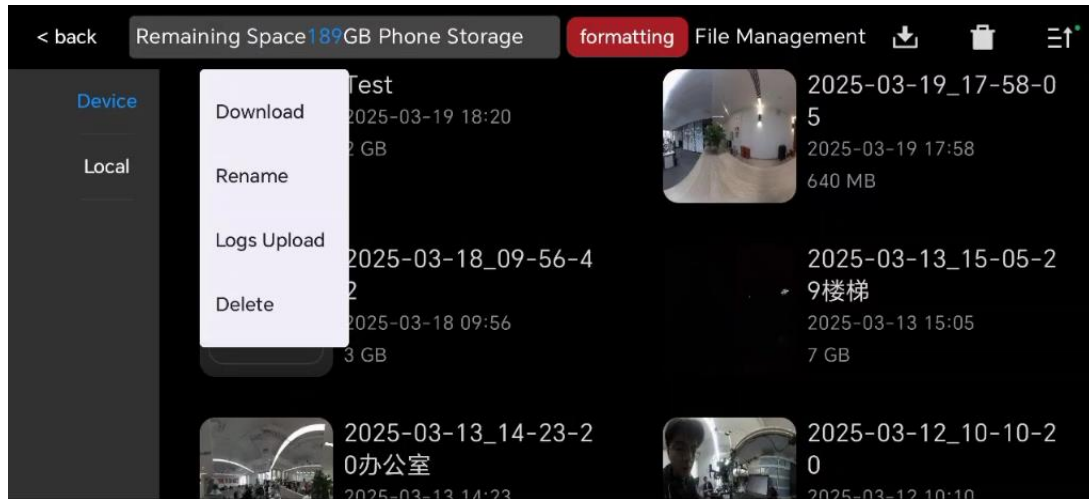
< back

Remaining Space189GB Phone Storage

formatting

File Management

Device

Local

Download

Rename

Logs Upload

Delete

Test
2025-03-19 18:20
2 GB

2025-03-19_17-58-05
2025-03-19 17:58
640 MB

2025-03-18_09-56-42
2025-03-18 09:56
3 GB

2025-03-13_15-05-29楼梯
2025-03-13 15:05
7 GB

2025-03-13_14-23-20办公室
2025-03-13 14:23

2025-03-12_10-10-20
2025-03-12 10:10